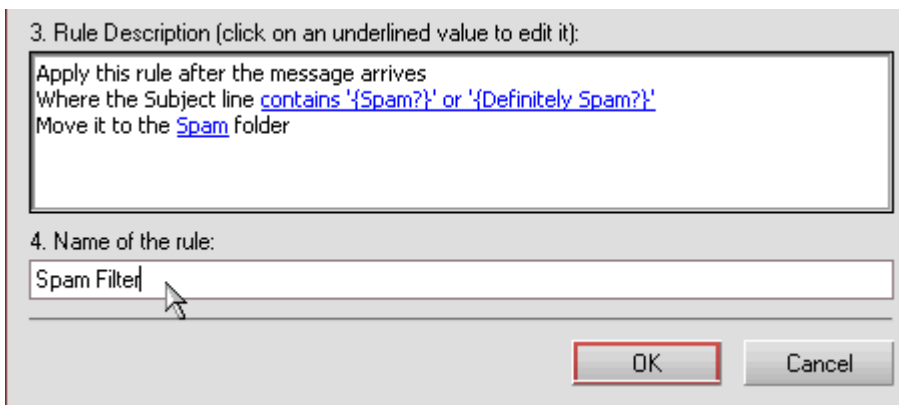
3. Rule Description (click on an underlined value to edit it):

Apply this rule after the message arrives
Where the Subject line contains '{Spam?}' or '{Definitely Spam?}'
Move it to the Spam folder

4. Name of the rule:

Spam Filter

OK

Cancel